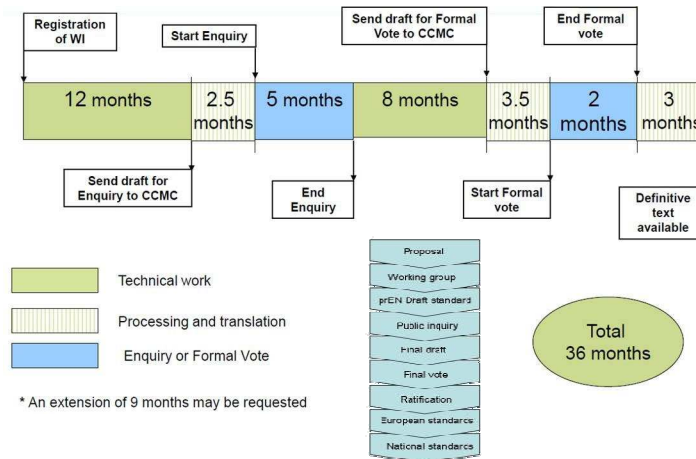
Registration of WI

Start Enquiry

Send draft for Formal Vote to CCMC

End Formal vote

12 months

2.5 months

5 months

8 months

3.5 months

2 months

3 months

Send draft for Enquiry to CCMC

End Enquiry

Start Formal vote

Definitive text available

Technical work

Processing and translation

Enquiry or Formal Vote

\* An extension of 9 months may be requested

Proposal

Working group

prEN Draft standard

Public inquiry

Final draft

Final vote

Ratification

European standards

National standards

Total 36 months